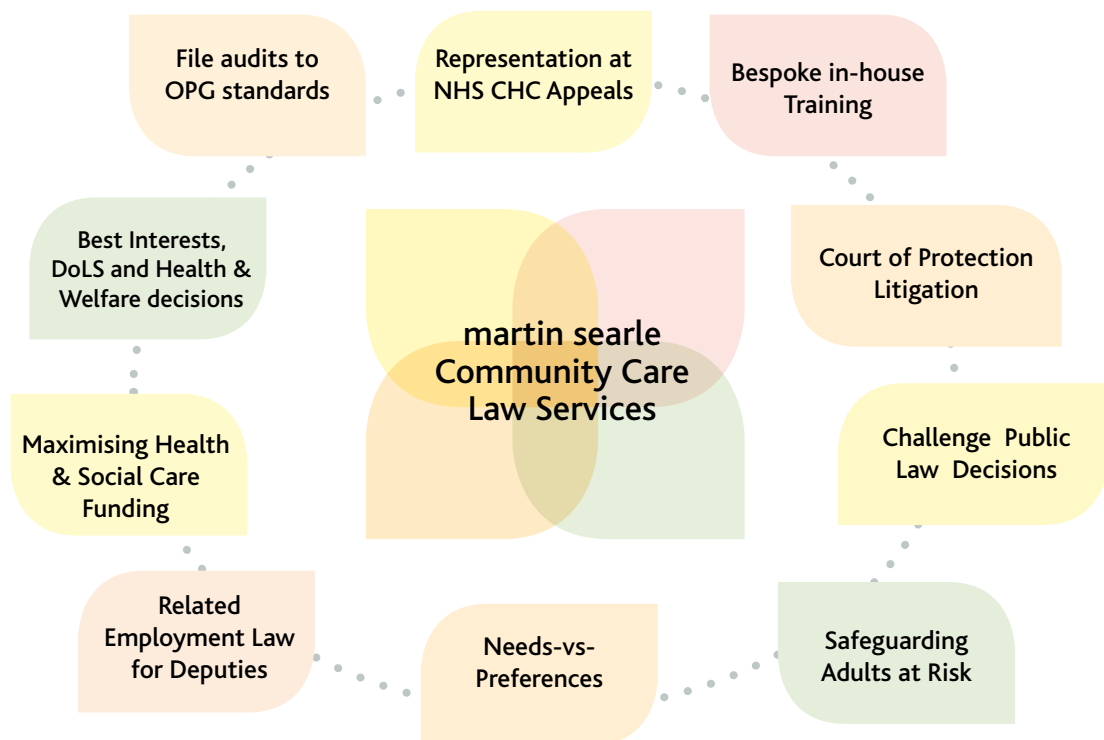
File audits to OPG standards

Representation at NHS CHC Appeals

Bespoke in-house Training

Best Interests, DoLS and Health & Welfare decisions

martin searle Community Care Law Services

Court of Protection Litigation

Challenge Public Law Decisions

Maximising Health & Social Care Funding

Related Employment Law for Deputies

Needs-vs-Preferences

Safeguarding Adults at Risk